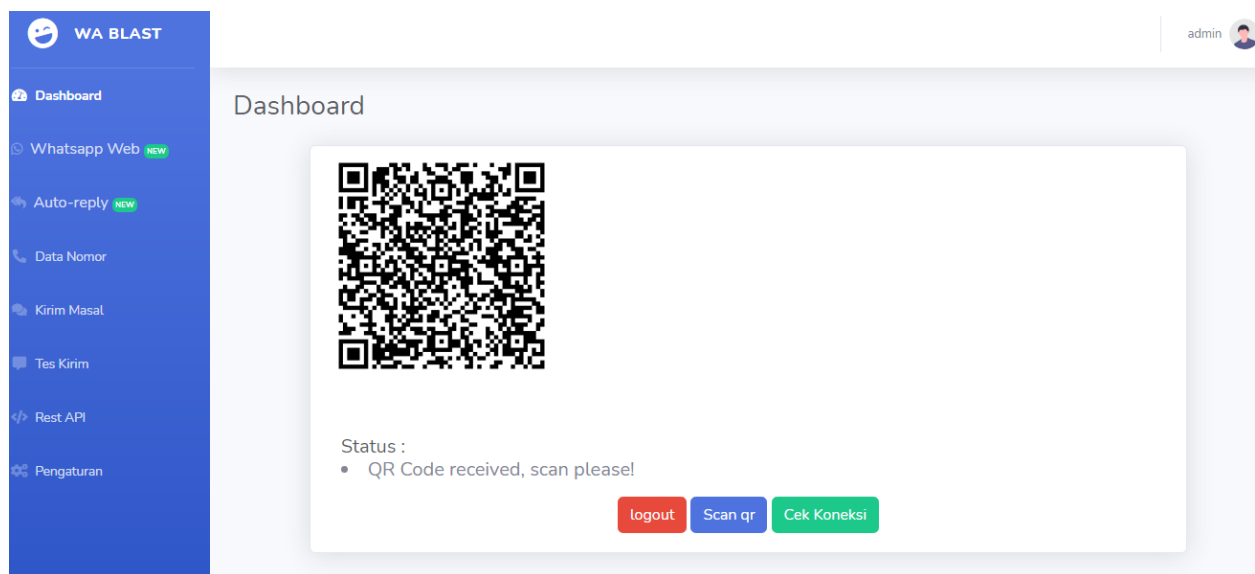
WA BLAST

Dashboard

Whatsapp Web NEW

Auto-reply NEW

Data Nomor

Kirim Masal

Tes Kirim

Rest API

Pengaturan

admin

Dashboard

Status :

- QR Code received, scan please!

logout Scan qr Cek Koneksi